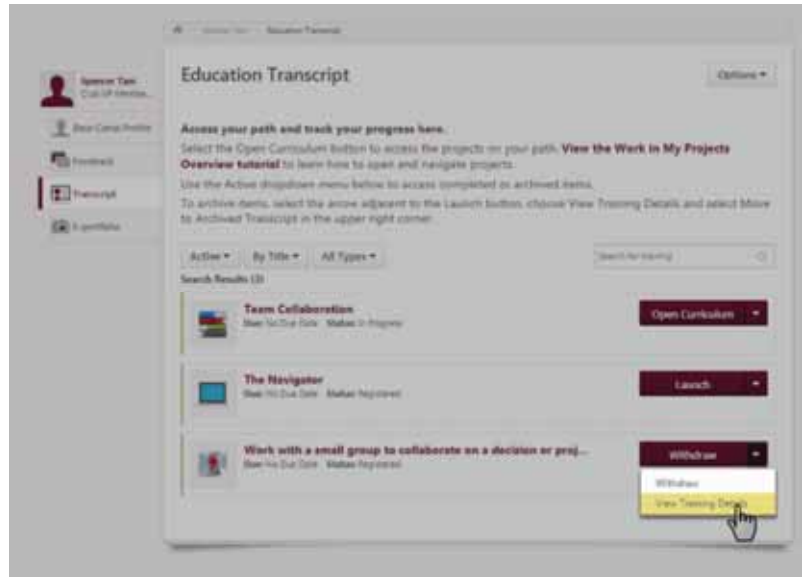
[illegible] > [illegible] > Education Transcript

Spencer Tan
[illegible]

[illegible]

Feedback

Transcript

E-portfolio

Education Transcript

Options ▾

Access your path and track your progress here.

Select the Open Curriculum button to access the projects on your path. View the Work in My Projects Overview tutorial to learn how to open and navigate projects.

Use the Active dropdown menu below to access completed or archived items.

To archive items, select the arrow adjacent to the Launch button, choose View Training Details and select Move to Archived Transcript in the upper right corner.

Active ▾ By Title ▾ All Types ▾

Search for training

Search Results (3)

Team Collaboration
Due: No Due Date Status: In Progress

Open Curriculum ▾

The Navigator
Due: No Due Date Status: Registered

Launch ▾

Work with a small group to collaborate on a decision or proj...
Due: No Due Date Status: Registered

Withdraw ▾

Withdraw

View Training Details